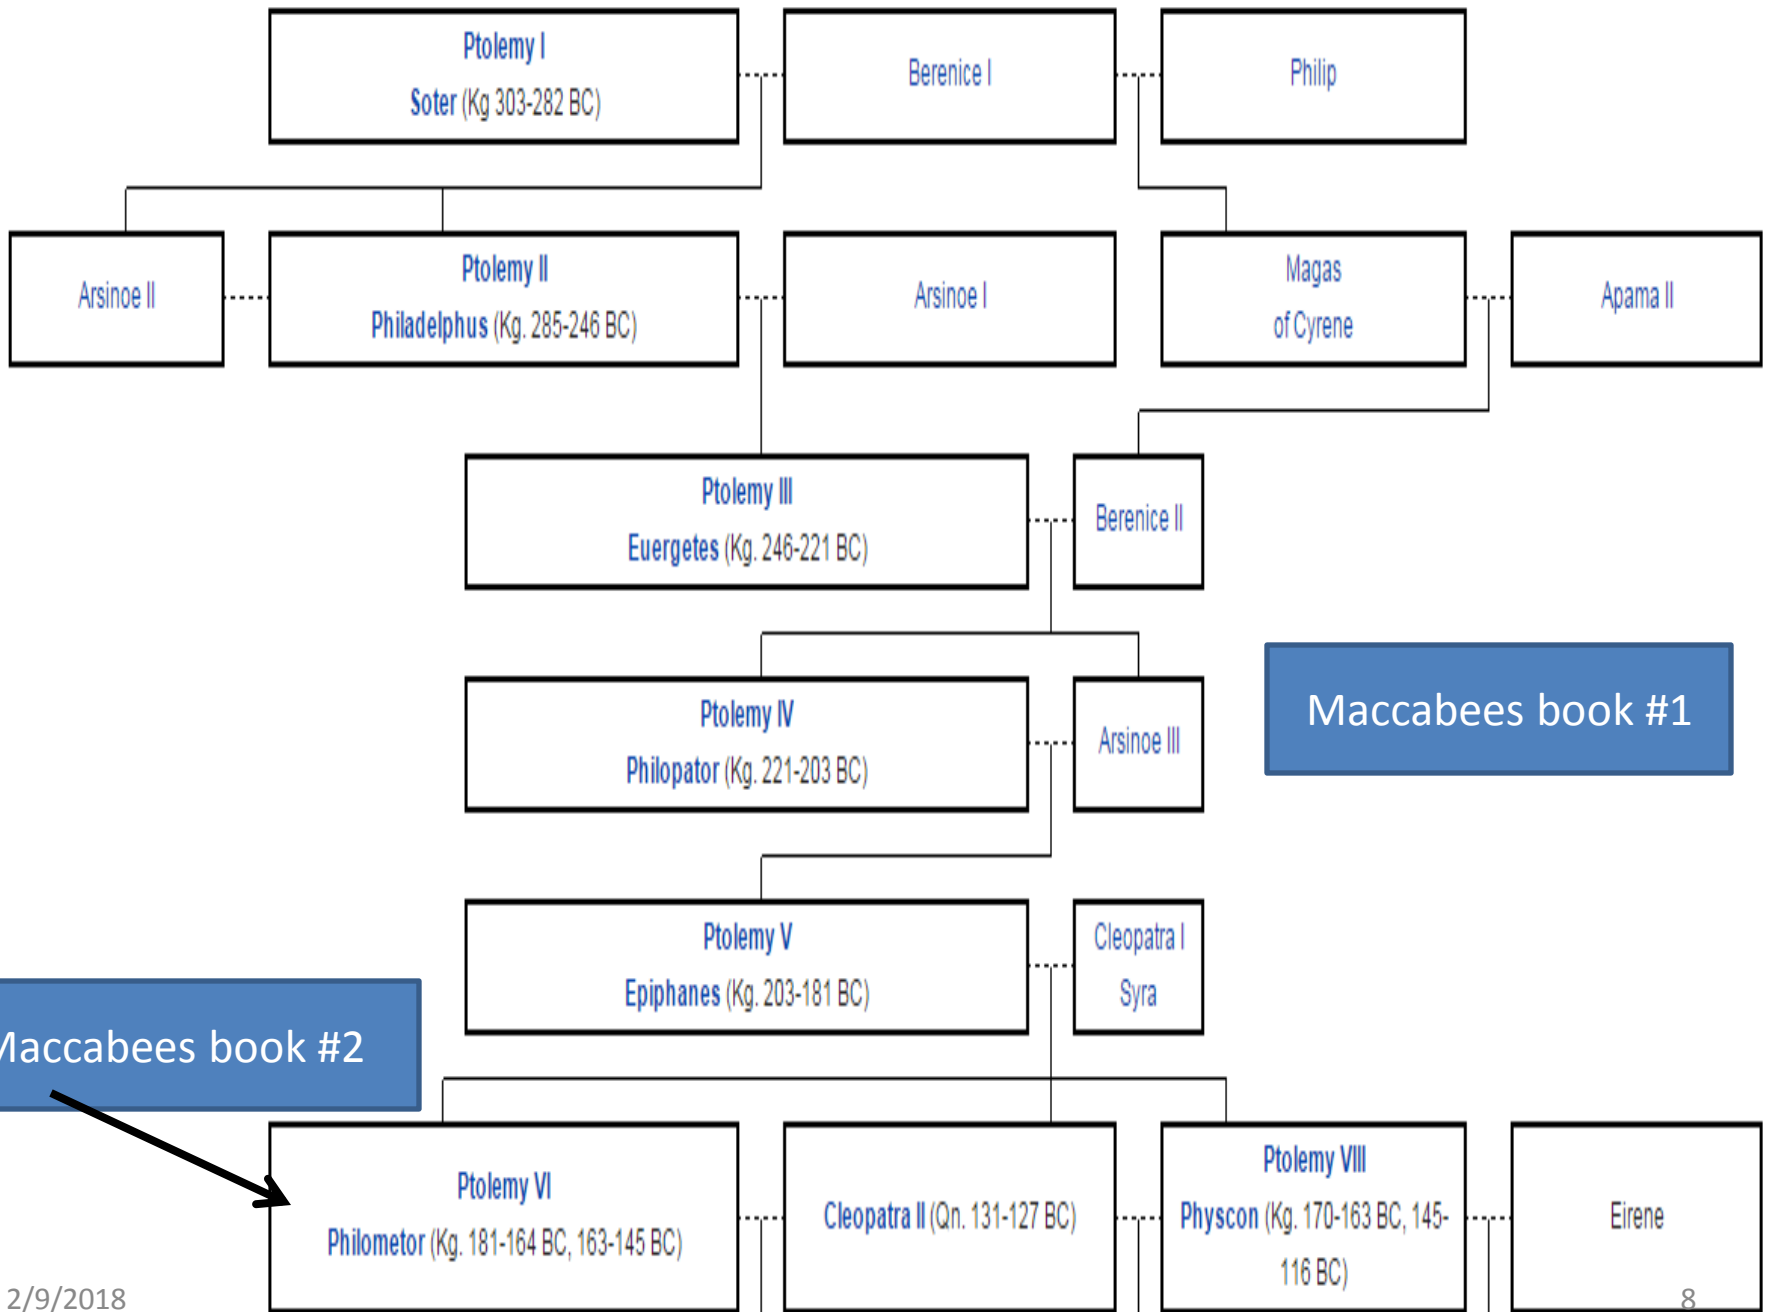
Ptolemy I
Soter (Kg 303-282 BC)

Berenice I

Philip

Arsinoe II

Ptolemy II
Philadelphus (Kg. 285-246 BC)

Arsinoe I

Magas
of Cyrene

Apama II

Ptolemy III
Euergetes (Kg. 246-221 BC)

Berenice II

Ptolemy IV
Philopator (Kg. 221-203 BC)

Arsinoe III

Maccabees book #1

Ptolemy V
Epiphanes (Kg. 203-181 BC)

Cleopatra I
Syra

Maccabees book #2

Ptolemy VI
Philometor (Kg. 181-164 BC, 163-145 BC)

Cleopatra II (Qn. 131-127 BC)

Ptolemy VIII
Physcon (Kg. 170-163 BC, 145-116 BC)

Eirene

2/9/2018

8